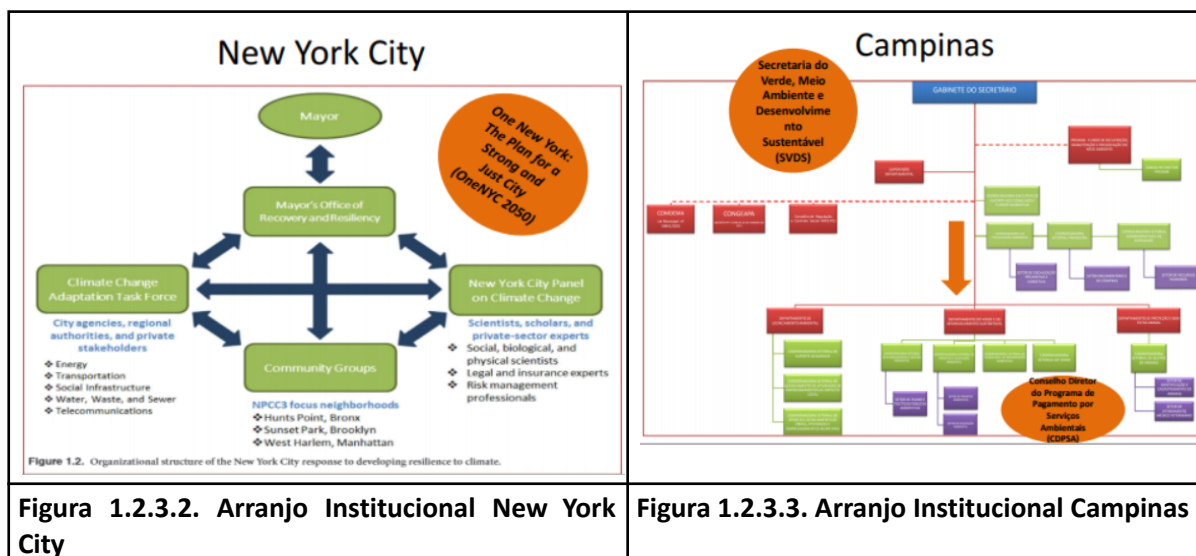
| New York City | Campinas |
|---|---|
| Mayor<br>One New York: The Plan for a Strong and Just City (OneNYC 2050)<br>Mayor's Office of Recovery and Resiliency<br>Climate Change Adaptation Task Force<br>City agencies, regional authorities, and private stakeholders<br>❖ Energy<br>❖ Transportation<br>❖ Social Infrastructure<br>❖ Water, Waste, and Sewer<br>❖ Telecommunications<br>New York City Panel on Climate Change<br>Scientists, scholars, and private-sector experts<br>❖ Social, biological, and physical scientists<br>❖ Legal and insurance experts<br>❖ Risk management professionals<br>Community Groups<br>NPCC3 focus neighborhoods<br>❖ Hunts Point, Bronx<br>❖ Sunset Park, Brooklyn<br>❖ West Harlem, Manhattan<br>**Figure 1.2.** Organizational structure of the New York City response to developing resilience to climate. | Secretaria do Verde, Meio Ambiente e Desenvolvimento Sustentável (SVDS)<br>GABINETE DO SECRETÁRIO<br>COMDEMA<br>CONGEAPA<br>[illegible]<br>Conselho Diretor do Programa de Pagamento por Serviços Ambientais (CDPSA) |
| **Figura 1.2.3.2. Arranjo Institucional New York City** | **Figura 1.2.3.3. Arranjo Institucional Campinas** |